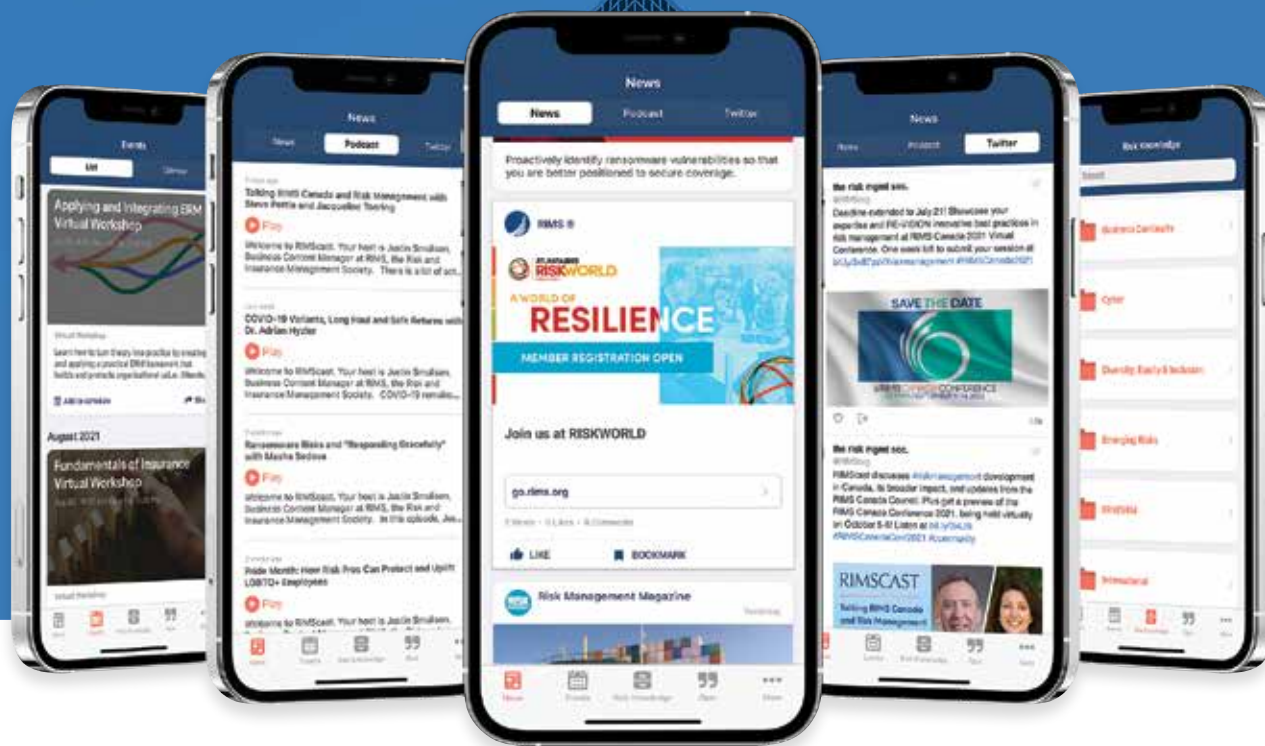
Events
List
Calendar
Applying and Integrating ERM Virtual Workshop
Virtual Workshop
Learn how to turn theory into practice by creating and applying a practical ERM framework that builds and protects organizational value. Attendees
Add to schedule
August 2021
Fundamentals of Insurance Virtual Workshop
Virtual Workshop

News
News
Podcast
Twitter
Talking RIMS Canada and Risk Management with Steve Pottle and Jacqueline Toering
Play
Welcome to RIMScast. Your host is Justin Smulison, Business Content Manager at RIMS, the Risk and Insurance Management Society. There is a lot of act...
COVID-19 Variants, Long Haul and Safe Returns with Dr. Adrian Hyzler
Play
Welcome to RIMScast. Your host is Justin Smulison, Business Content Manager at RIMS, the Risk and Insurance Management Society. COVID-19 remains...
Ransomware Risks and "Responding Gracefully" with Masha Sedova
Play
Welcome to RIMScast. Your host is Justin Smulison, Business Content Manager at RIMS, the Risk and Insurance Management Society. In this episode, Jus...
Pride Month: How Risk Pros Can Protect and Uplift LGBTQ+ Employees
Play
Welcome to RIMScast. Your host is Justin Smulison,
News
Events
Risk Knowledge
Quiz

News
News
Podcast
Twitter
Proactively identify ransomware vulnerabilities so that you are better positioned to secure coverage.
RIMS ®
RISKWORLD
A WORLD OF
RESILIENCE
MEMBER REGISTRATION OPEN
Join us at RISKWORLD
go.rims.org
LIKE
BOOKMARK
Risk Management Magazine
News
Events
Risk Knowledge
Quiz
More

News
News
Podcast
Twitter
the risk mgmt soc.
Deadline extended to July 21! Showcase your expertise and RE-VISION innovative best practices in risk management at RIMS Canada 2021 Virtual Conference. One week left to submit your session at
SAVE THE DATE
the risk mgmt soc.
RIMScast discusses #riskmanagement development in Canada, its broader impact, and updates from the RIMS Canada Council. Plus get a preview of the RIMS Canada Conference 2021, being held virtually on October 5-8! Listen at
#RIMSCanadaConf2021
RIMSCAST
Talking RIMS Canada and Risk Management
Events
Risk Knowledge
Quiz
More

Risk Knowledge
Search
Business Continuity
Cyber
Diversity, Equity & Inclusion
Emerging Risks
RIMS
Risk Knowledge
Quiz
More